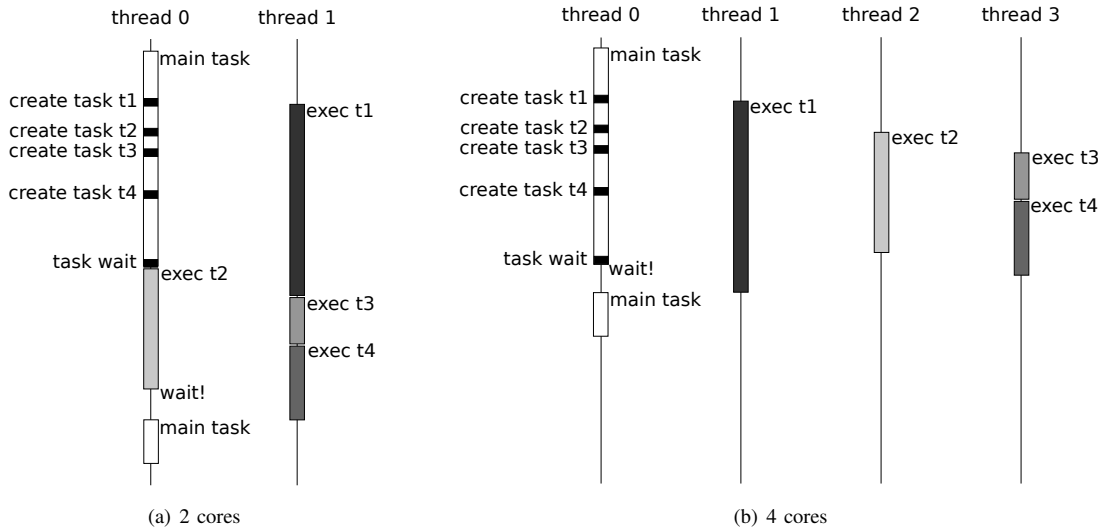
thread 0

thread 1

main task

create task t1

create task t2

create task t3

create task t4

task wait

exec t1

exec t2

exec t3

exec t4

wait!

main task

(a) 2 cores

thread 0

thread 1

thread 2

thread 3

main task

create task t1

create task t2

create task t3

create task t4

task wait

exec t1

exec t2

exec t3

exec t4

wait!

main task

(b) 4 cores